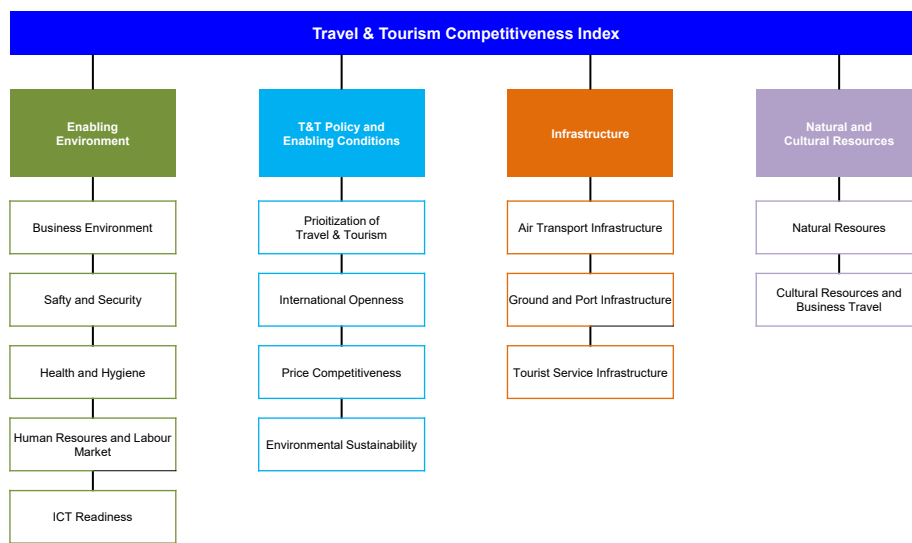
Travel & Tourism Competitiveness Index

Enabling Environment

Business Environment

Safty and Security

Health and Hygiene

Human Resoures and Labour Market

ICT Readiness

T&T Policy and Enabling Conditions

Prioitization of Travel & Tourism

International Openness

Price Competitiveness

Environmental Sustainability

Infrastructure

Air Transport Infrastructure

Ground and Port Infrastructure

Tourist Service Infrastructure

Natural and Cultural Resources

Natural Resoures

Cultural Resources and Business Travel